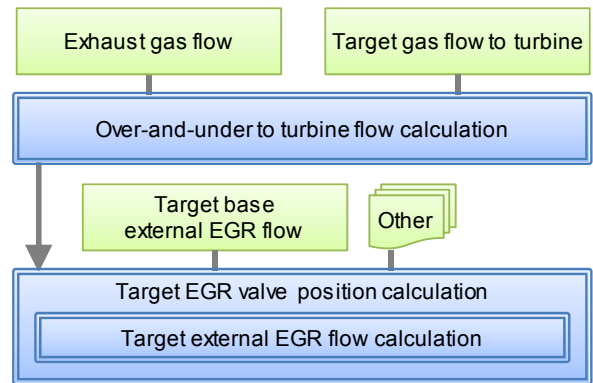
Exhaust gas flow

Target gas flow to turbine

Over-and-under to turbine flow calculation

Target base external EGR flow

Other

Target EGR valve position calculation

Target external EGR flow calculation